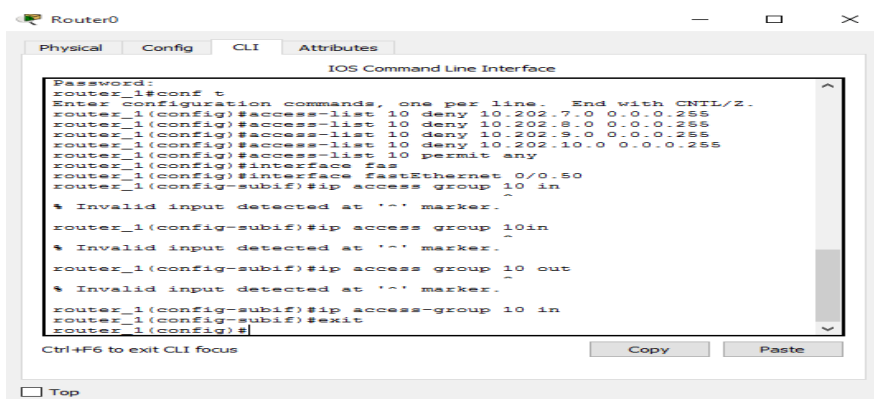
Router0

Physical Config CLI Attributes

IOS Command Line Interface

Password:
router_1#conf t
Enter configuration commands, one per line. End with CNTL/Z.
router_1(config)#access-list 10 deny 10.202.7.0 0.0.0.255
router_1(config)#access-list 10 deny 10.202.8.0 0.0.0.255
router_1(config)#access-list 10 deny 10.202.9.0 0.0.0.255
router_1(config)#access-list 10 deny 10.202.10.0 0.0.0.255
router_1(config)#access-list 10 permit any
router_1(config)#interface fas
router_1(config)#interface fastEthernet 0/0.50
router_1(config-subif)#ip access group 10 in
^
% Invalid input detected at '^' marker.

router_1(config-subif)#ip access group 10in
^
% Invalid input detected at '^' marker.

router_1(config-subif)#ip access group 10 out
^
% Invalid input detected at '^' marker.

router_1(config-subif)#ip access-group 10 in
router_1(config-subif)#exit
router_1(config)#

Ctrl+F6 to exit CLI focus

Copy Paste

Top